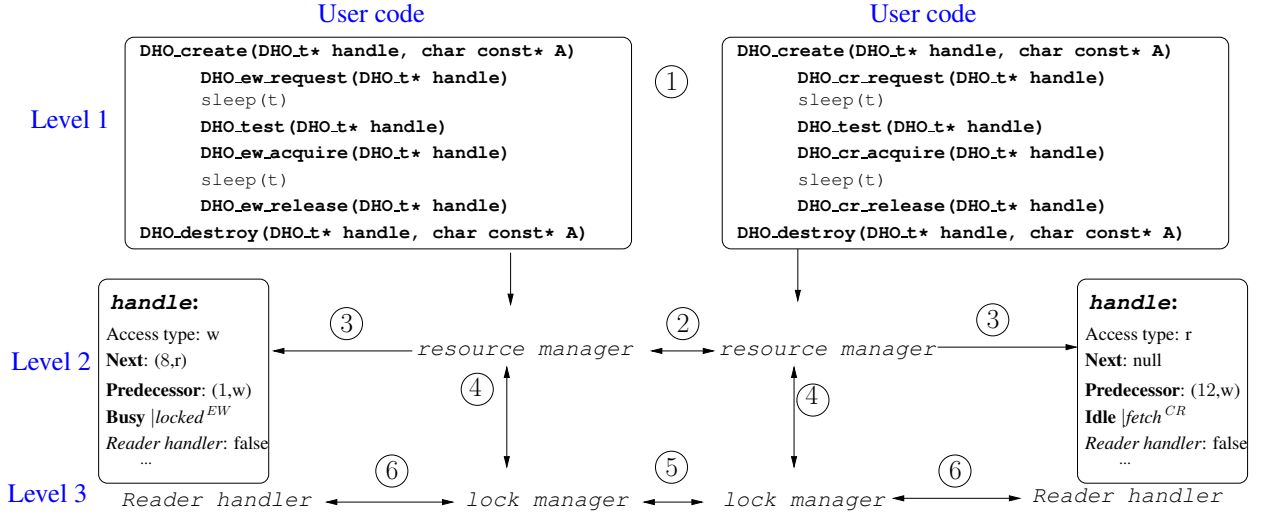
User code

DHO_create(DHO_t* handle, char const* A)
DHO_ew_request(DHO_t* handle)
sleep(t)
DHO_test(DHO_t* handle)
DHO_ew_acquire(DHO_t* handle)
sleep(t)
DHO_ew_release(DHO_t* handle)
DHO_destroy(DHO_t* handle, char const* A)

User code

DHO_create(DHO_t* handle, char const* A)
DHO_cr_request(DHO_t* handle)
sleep(t)
DHO_test(DHO_t* handle)
DHO_cr_acquire(DHO_t* handle)
sleep(t)
DHO_cr_release(DHO_t* handle)
DHO_destroy(DHO_t* handle, char const* A)

①

Level 1

handle:
Access type: w
Next: (8,r)
Predecessor: (1,w)
Busy $|locked^{EW}$
Reader handler: false
...

③ ② ③

Level 2

resource manager
resource manager

handle:
Access type: r
Next: null
Predecessor: (12,w)
Idle $|fetch^{CR}$
Reader handler: false
...

④ ④

⑥ ⑤ ⑥

Level 3

Reader handler
lock manager
lock manager
Reader handler